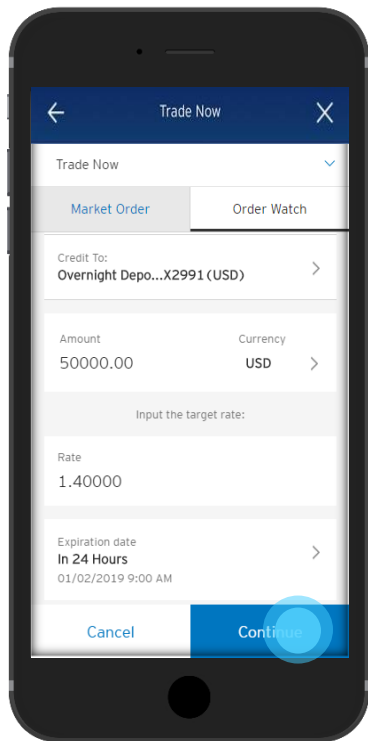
Trade Now

Trade Now

Market Order

Order Watch

Credit To:
Overnight Depo...X2991 (USD)

Amount
50000.00

Currency
USD

Input the target rate:

Rate
1.40000

Expiration date
In 24 Hours
01/02/2019 9:00 AM

Cancel

Continue